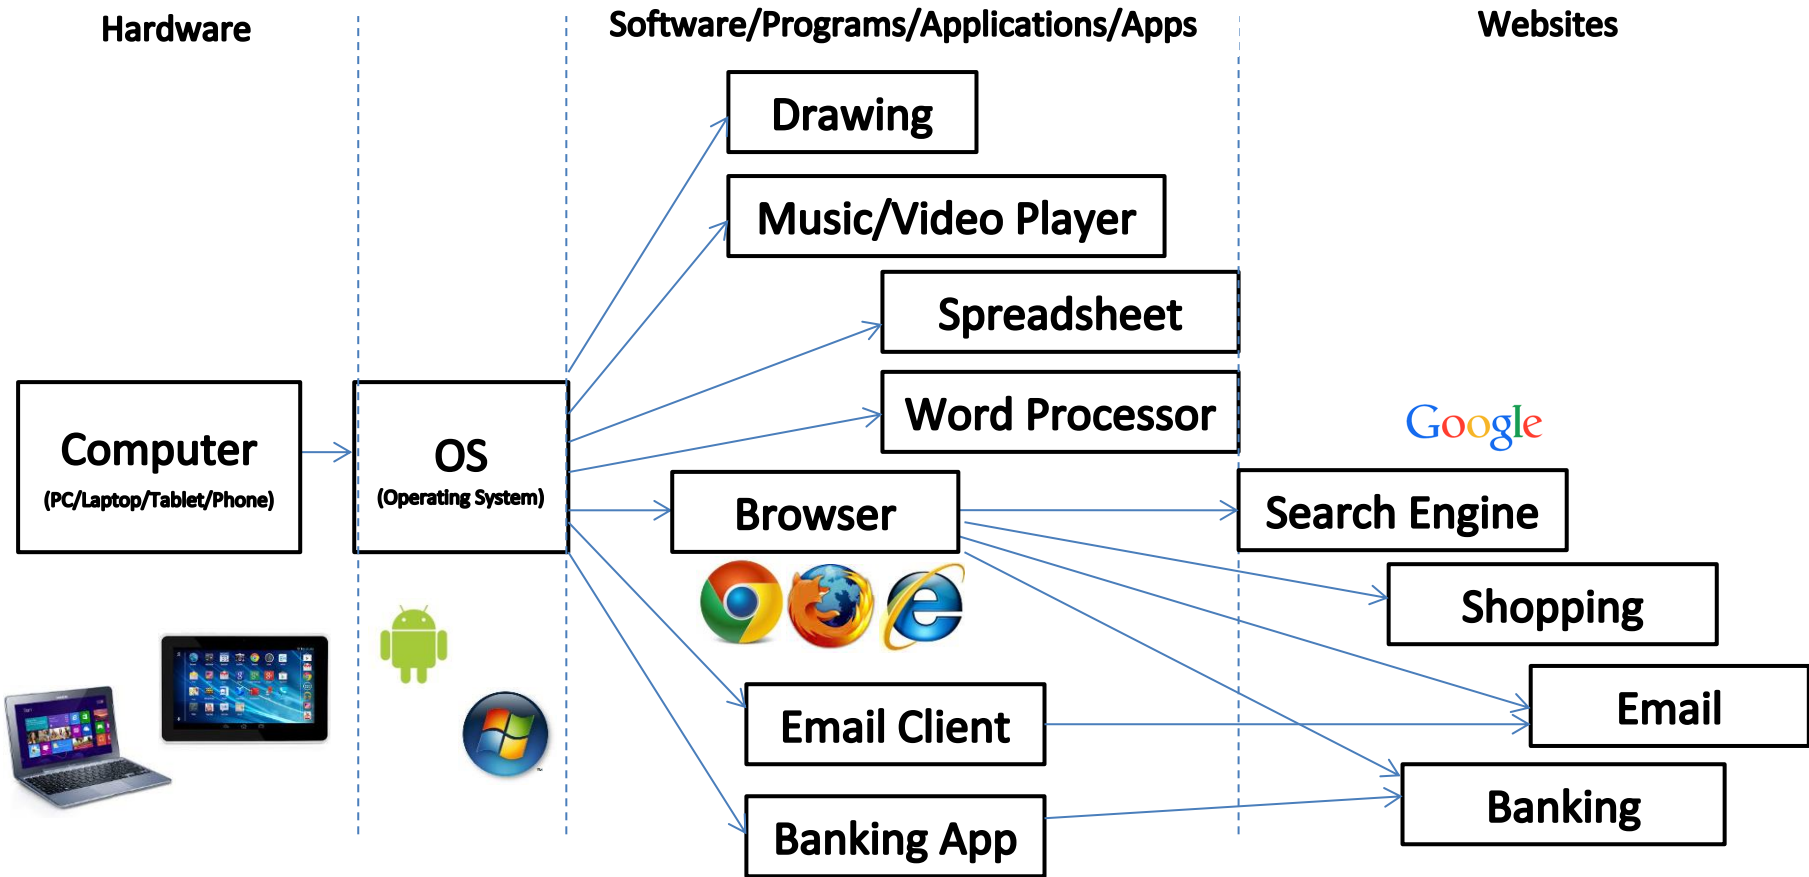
Hardware

Software/Programs/Applications/Apps

Websites

Drawing

Music/Video Player

Spreadsheet

Word Processor

Computer
(PC/Laptop/Tablet/Phone)

OS
(Operating System)

Google

Browser

Search Engine

Shopping

Email

Email Client

Banking

Banking App